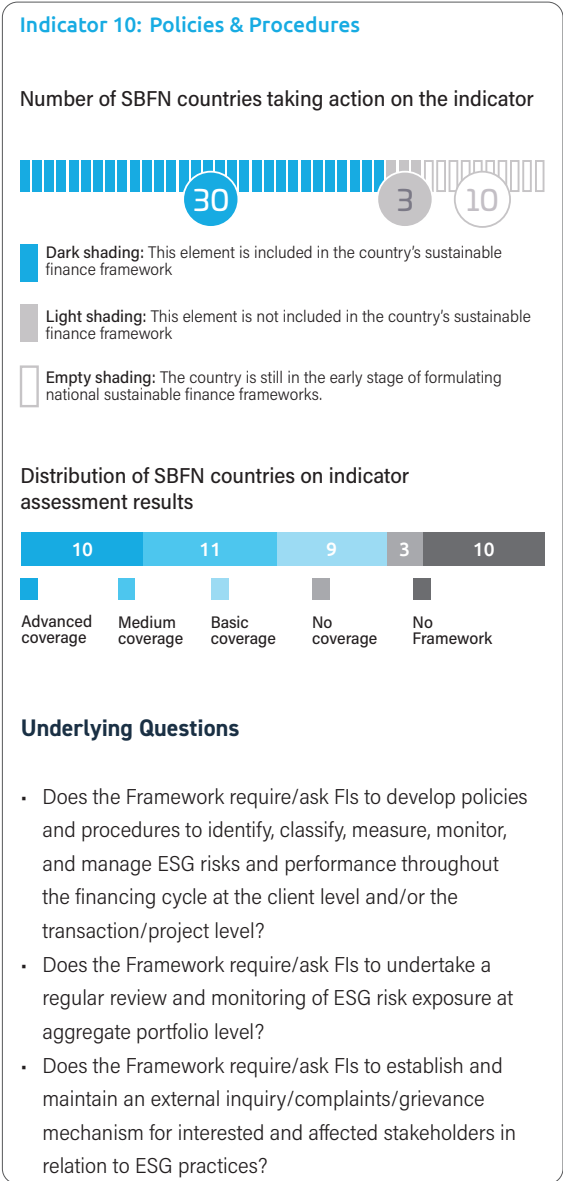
Indicator 10: Policies & Procedures

Number of SBFN countries taking action on the indicator

30 3 10

Dark shading: This element is included in the country's sustainable finance framework

Light shading: This element is not included in the country's sustainable finance framework

Empty shading: The country is still in the early stage of formulating national sustainable finance frameworks.

Distribution of SBFN countries on indicator assessment results

10 11 9 3 10

Advanced coverage

Medium coverage

Basic coverage

No coverage

No Framework

Underlying Questions

- Does the Framework require/ask FIs to develop policies and procedures to identify, classify, measure, monitor, and manage ESG risks and performance throughout the financing cycle at the client level and/or the transaction/project level?
- Does the Framework require/ask FIs to undertake a regular review and monitoring of ESG risk exposure at aggregate portfolio level?
- Does the Framework require/ask FIs to establish and maintain an external inquiry/complaints/grievance mechanism for interested and affected stakeholders in relation to ESG practices?